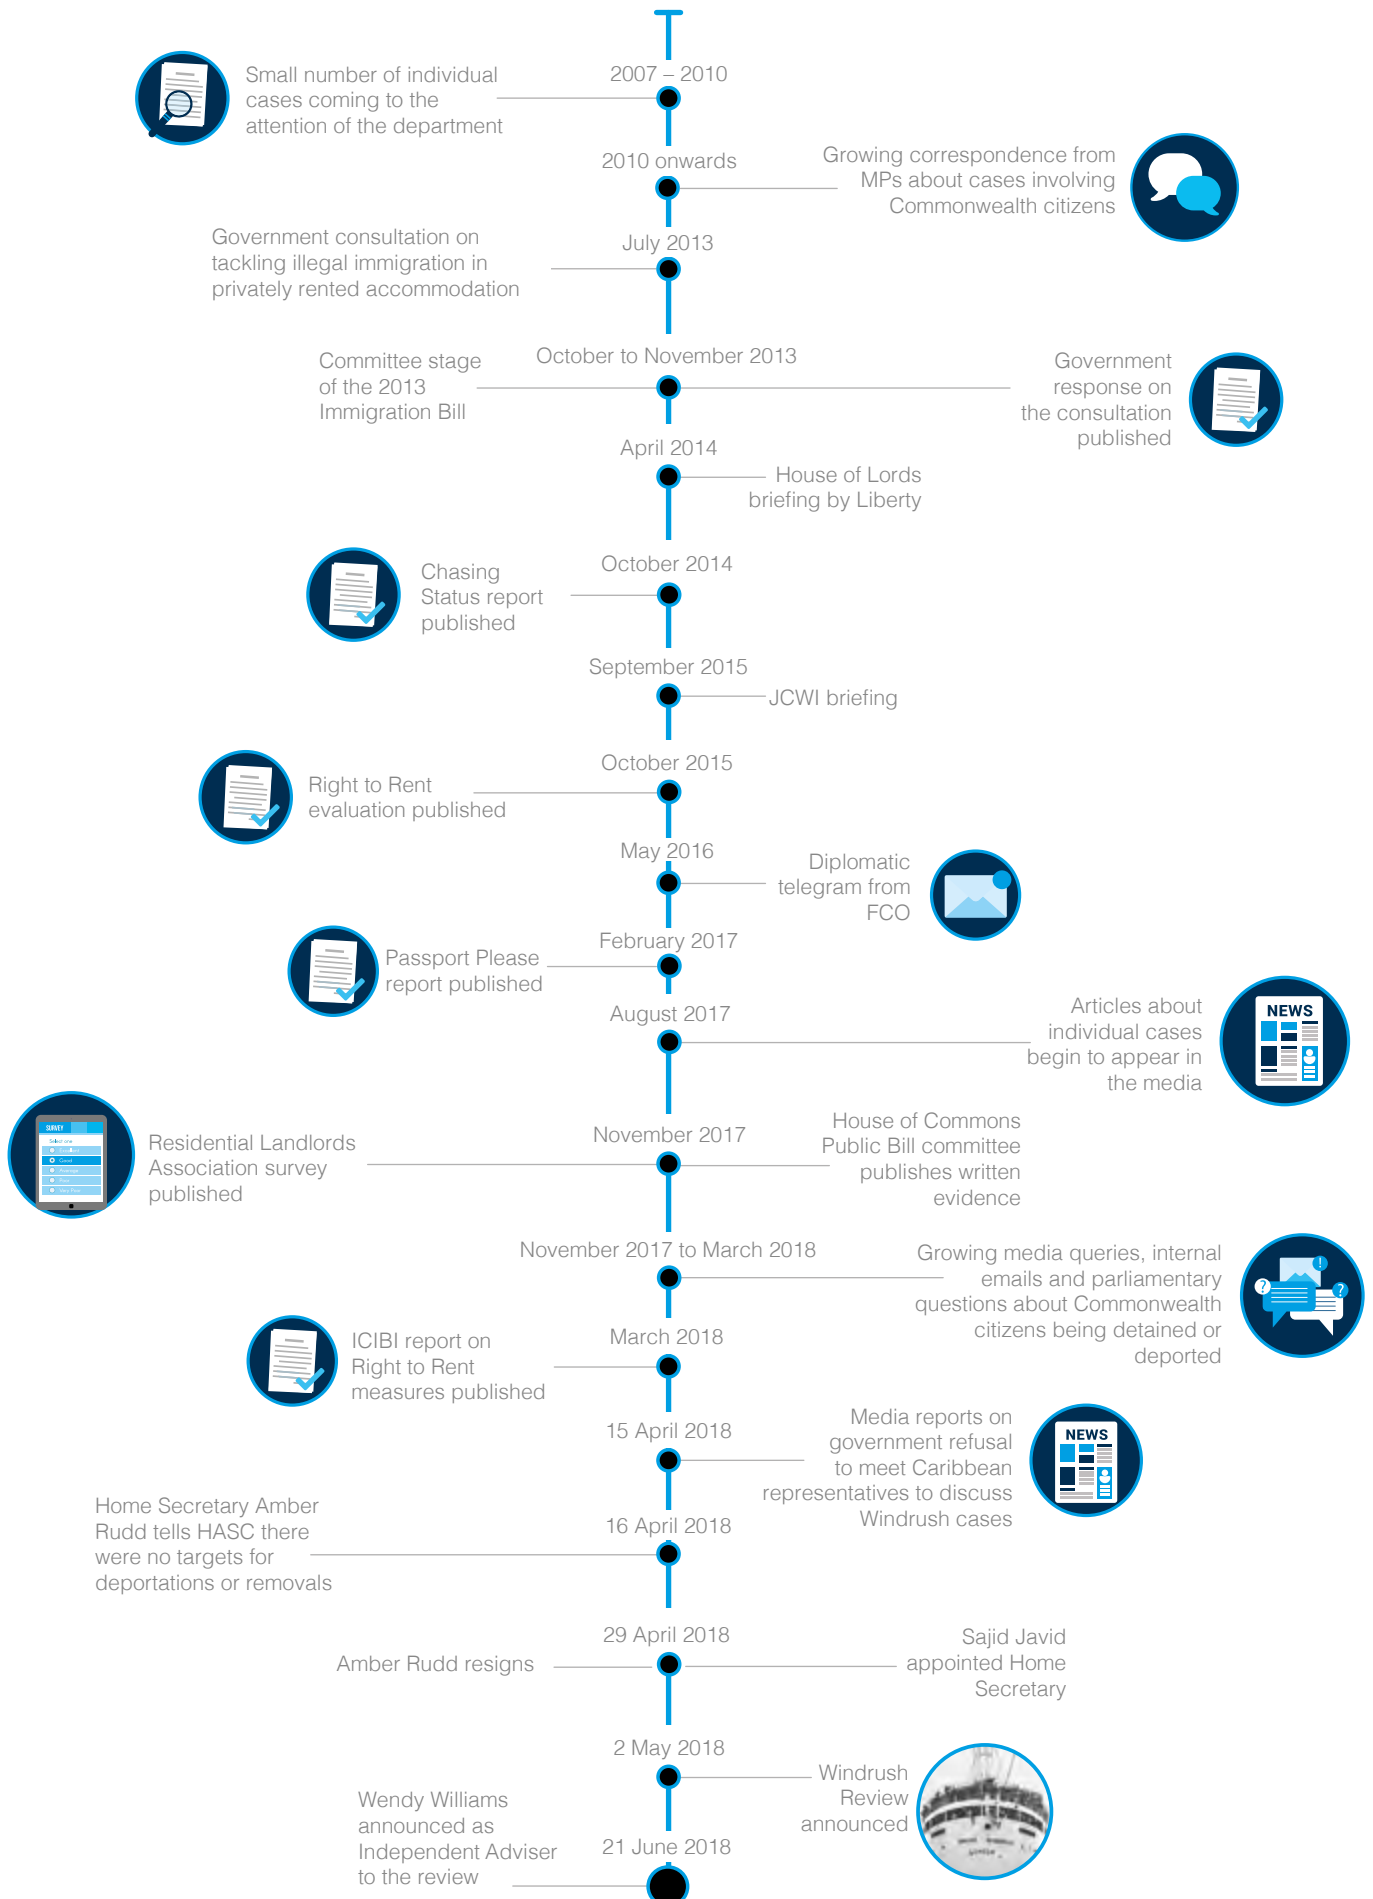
2007 – 2010

Small number of individual cases coming to the attention of the department

2010 onwards

Growing correspondence from MPs about cases involving Commonwealth citizens

July 2013

Government consultation on tackling illegal immigration in privately rented accommodation

October to November 2013

Committee stage of the 2013 Immigration Bill

Government response on the consultation published

April 2014

House of Lords briefing by Liberty

October 2014

Chasing Status report published

September 2015

JCWI briefing

October 2015

Right to Rent evaluation published

May 2016

Diplomatic telegram from FCO

February 2017

Passport Please report published

August 2017

Articles about individual cases begin to appear in the media

NEWS

November 2017

SURVEY

Residential Landlords Association survey published

House of Commons Public Bill committee publishes written evidence

November 2017 to March 2018

Growing media queries, internal emails and parliamentary questions about Commonwealth citizens being detained or deported

March 2018

ICIBI report on Right to Rent measures published

15 April 2018

Media reports on government refusal to meet Caribbean representatives to discuss Windrush cases

NEWS

16 April 2018

Home Secretary Amber Rudd tells HASC there were no targets for deportations or removals

29 April 2018

Amber Rudd resigns

Sajid Javid appointed Home Secretary

2 May 2018

Windrush Review announced

21 June 2018

Wendy Williams announced as Independent Adviser to the review